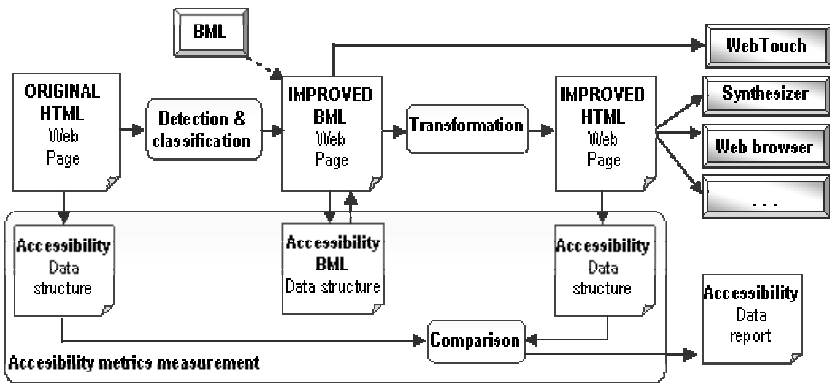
BML

WebTouch

ORIGINAL HTML Web Page

Detection & classification

IMPROVED BML Web Page

Transformation

IMPROVED HTML Web Page

Synthesizer

Web browser

...

Accessibility Data structure

Accessibility BML Data structure

Accessibility Data structure

Accessibility Data report

Comparison

Accessibility metrics measurement